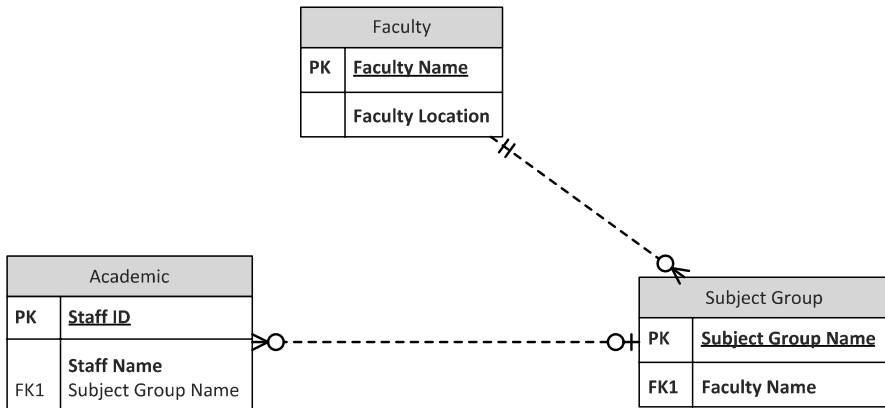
Faculty

| PK | Faculty Name |
|---|---|
| | Faculty Location |

Academic

| PK | Staff ID |
|---|---|
| FK1 | Staff Name Subject Group Name |

Subject Group

| PK | Subject Group Name |
|---|---|
| FK1 | Faculty Name |